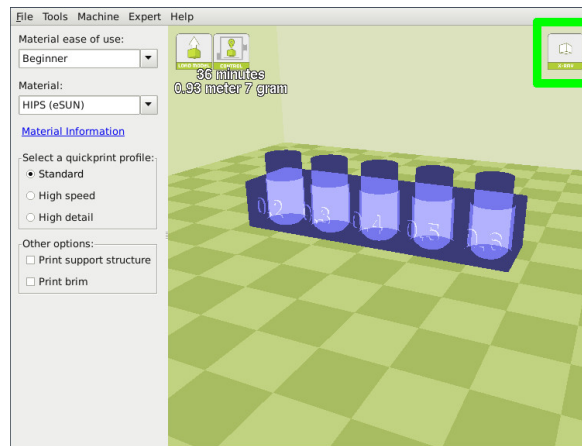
File Tools Machine Expert Help

Material ease of use:

Beginner

Material:

HIPS (eSUN)

Material Information

Select a quickprint profile:

Standard

High speed

High detail

Other options:

Print support structure

Print brim

LOAD MODEL

CONTROL

36 minutes
0.93 meter 7 gram

0.2 0.3 0.4 0.5 0.6